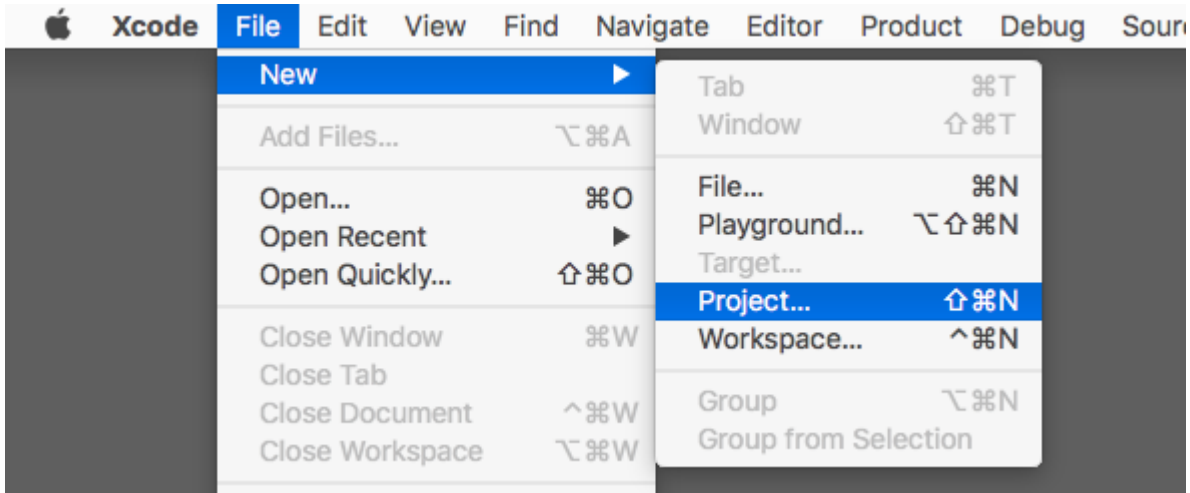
Xcode File Edit View Find Navigate Editor Product Debug Sour

New ▶
Add Files... ⌥⌘A
Open... ⌘O
Open Recent ▶
Open Quickly... ⇧⌘O
Close Window ⌘W
Close Tab
Close Document ^⌘W
Close Workspace ⌥⌘W

Tab ⌘T
Window ⇧⌘T
File... ⌘N
Playground... ⌥⇧⌘N
Target...
Project... ⇧⌘N
Workspace... ^⌘N
Group ⌥⌘N
Group from Selection